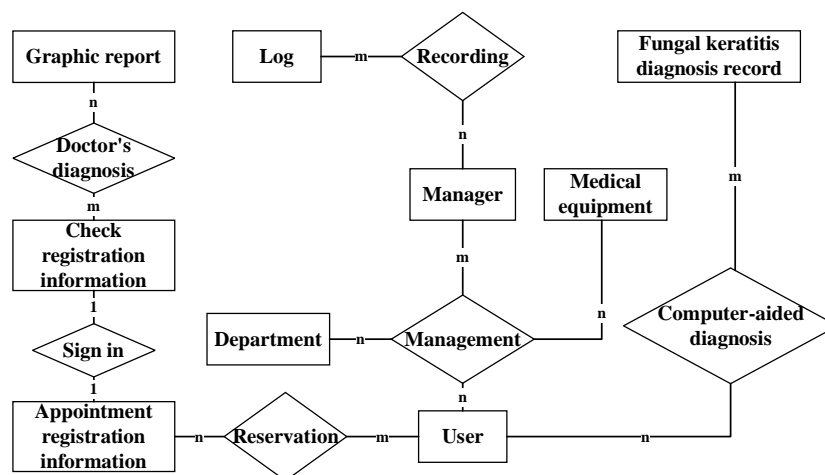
Graphic report

Log

m

Recording

Fungal keratitis diagnosis record

n

Doctor's diagnosis

n

m

Manager

Medical equipment

m

Check registration information

m

1

n

Department

n

Management

Computer-aided diagnosis

Sign in

1

n

Appointment registration information

n

Reservation

m

User

n